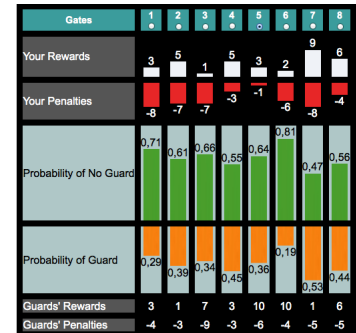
| Gates | 1 | 2 | 3 | 4 | 5 | 6 | 7 | 8 |
|---|---|---|---|---|---|---|---|---|
| Your Rewards | 3 | 5 | 1 | 5 | 3 | 2 | 9 | 6 |
| Your Penalties | -8 | -7 | -7 | -3 | -1 | -6 | -8 | -4 |
| Probability of No Guard | 0,71 | 0,61 | 0,66 | 0,55 | 0,64 | 0,81 | 0,47 | 0,56 |
| Probability of Guard | 0,29 | 0,39 | 0,34 | 0,45 | 0,36 | 0,19 | 0,53 | 0,44 |
| Guards' Rewards | 3 | 1 | 7 | 3 | 10 | 10 | 1 | 6 |
| Guards' Penalties | -4 | -3 | -9 | -3 | -6 | -4 | -5 | -5 |